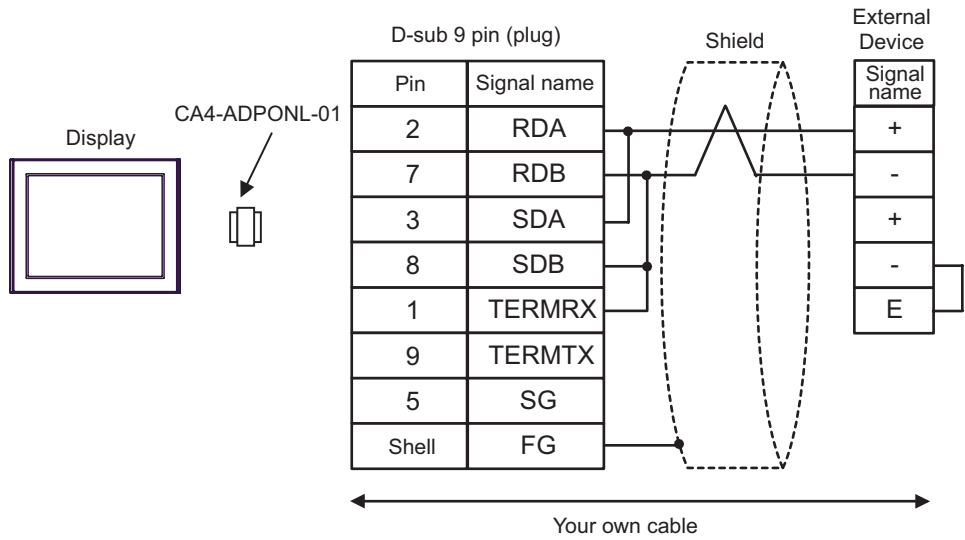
Display

CA4-ADPONL-01

D-sub 9 pin (plug)

| Pin | Signal name |
|---|---|
| 2 | RDA |
| 7 | RDB |
| 3 | SDA |
| 8 | SDB |
| 1 | TERMRX |
| 9 | TERMTX |
| 5 | SG |
| Shell | FG |

Shield

External Device

| Signal name |
|---|
| + |
| - |
| + |
| - |
| E |

Your own cable